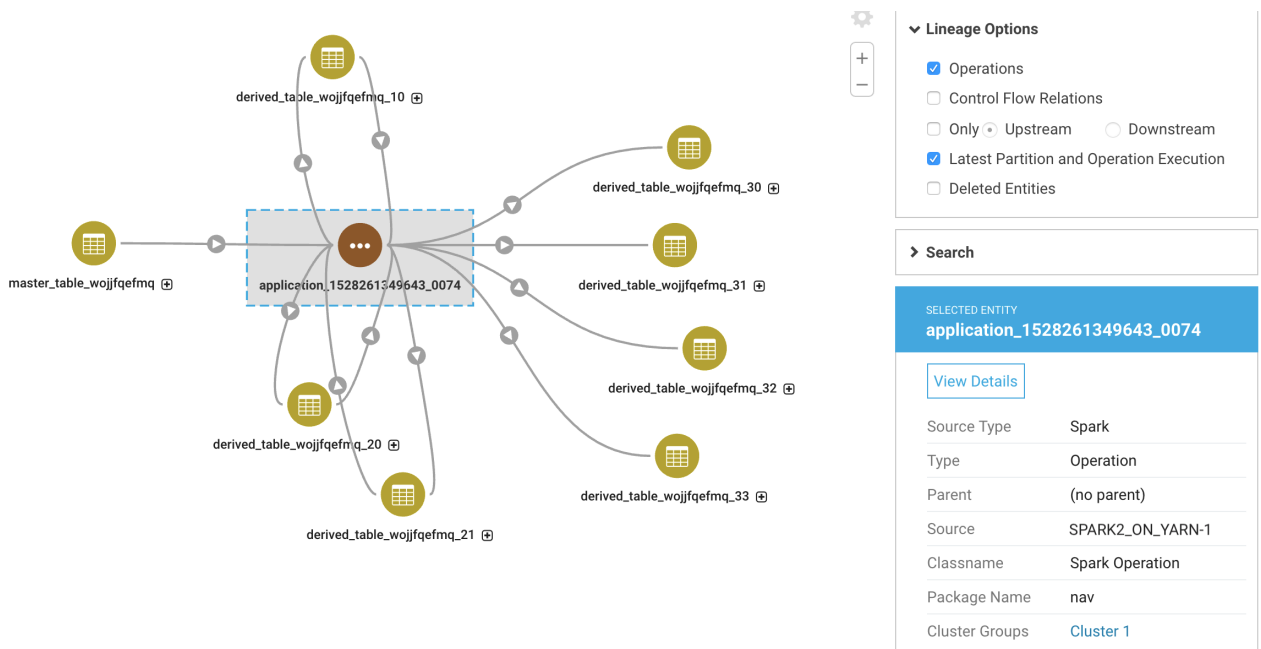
derived_table_wojjfqefmq_10

derived_table_wojjfqefmq_30

master_table_wojjfqefmq

application_1528261349643_0074

derived_table_wojjfqefmq_31

derived_table_wojjfqefmq_32

derived_table_wojjfqefmq_20

derived_table_wojjfqefmq_33

derived_table_wojjfqefmq_21

+
−

Lineage Options

Operations

Control Flow Relations

Only Upstream Downstream

Latest Partition and Operation Execution

Deleted Entities

Search

SELECTED ENTITY
application_1528261349643_0074

View Details

| | |
|---|---|
| Source Type | Spark |
| Type | Operation |
| Parent | (no parent) |
| Source | SPARK2_ON_YARN-1 |
| Classname | Spark Operation |
| Package Name | nav |
| Cluster Groups | Cluster 1 |